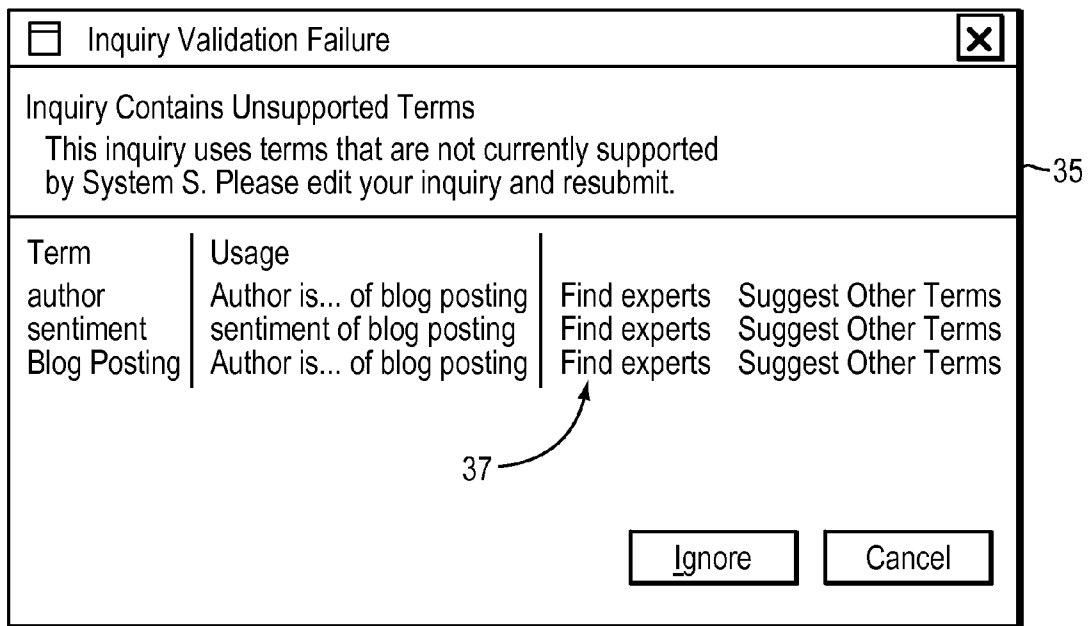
Inquiry Validation Failure

Inquiry Contains Unsupported Terms
This inquiry uses terms that are not currently supported by System S. Please edit your inquiry and resubmit.

35

| Term | Usage | | |
|---|---|---|---|
| author | Author is... of blog posting | Find experts | Suggest Other Terms |
| sentiment | sentiment of blog posting | Find experts | Suggest Other Terms |
| Blog Posting | Author is... of blog posting | Find experts | Suggest Other Terms |

37

Ignore Cancel